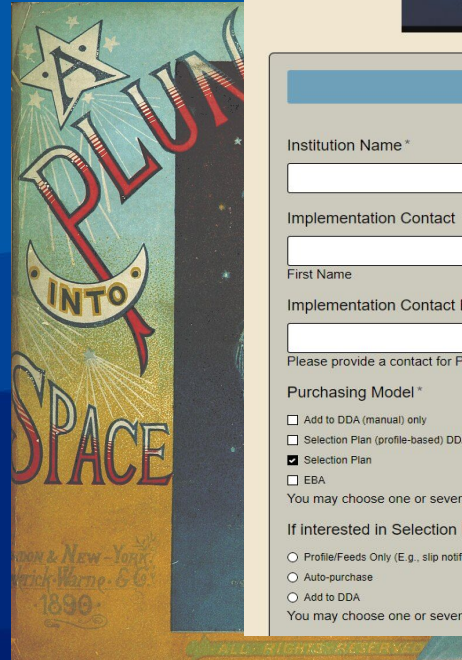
A PLUN INTO SPACE

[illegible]DON & NEW-YORK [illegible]rick Warne & Co 1890

ALL RIGHTS RESERVED

Institution Name *

Implementation Contact

First Name

Implementation Contact I

Please provide a contact for F

Purchasing Model *

Add to DDA (manual) only

Selection Plan (profile-based) DDA

Selection Plan

EBA

You may choose one or sever

If interested in Selection

Profile/Feeds Only (E.g., slip notif

Auto-purchase

Add to DDA

You may choose one or sever